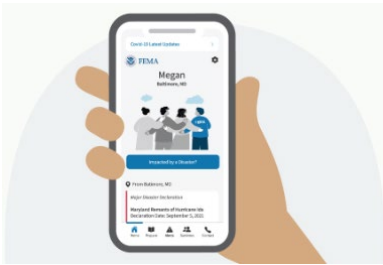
Covid-19 Latest Updates

FEMA

Megan
Baltimore, MD

Impacted by a Disaster?

From Baltimore, MD

Major Disaster Declaration

Maryland Remnants of Hurricane Ida
Declaration Date: September 1, 2021

Home Prepare Alerts Shelters Contact